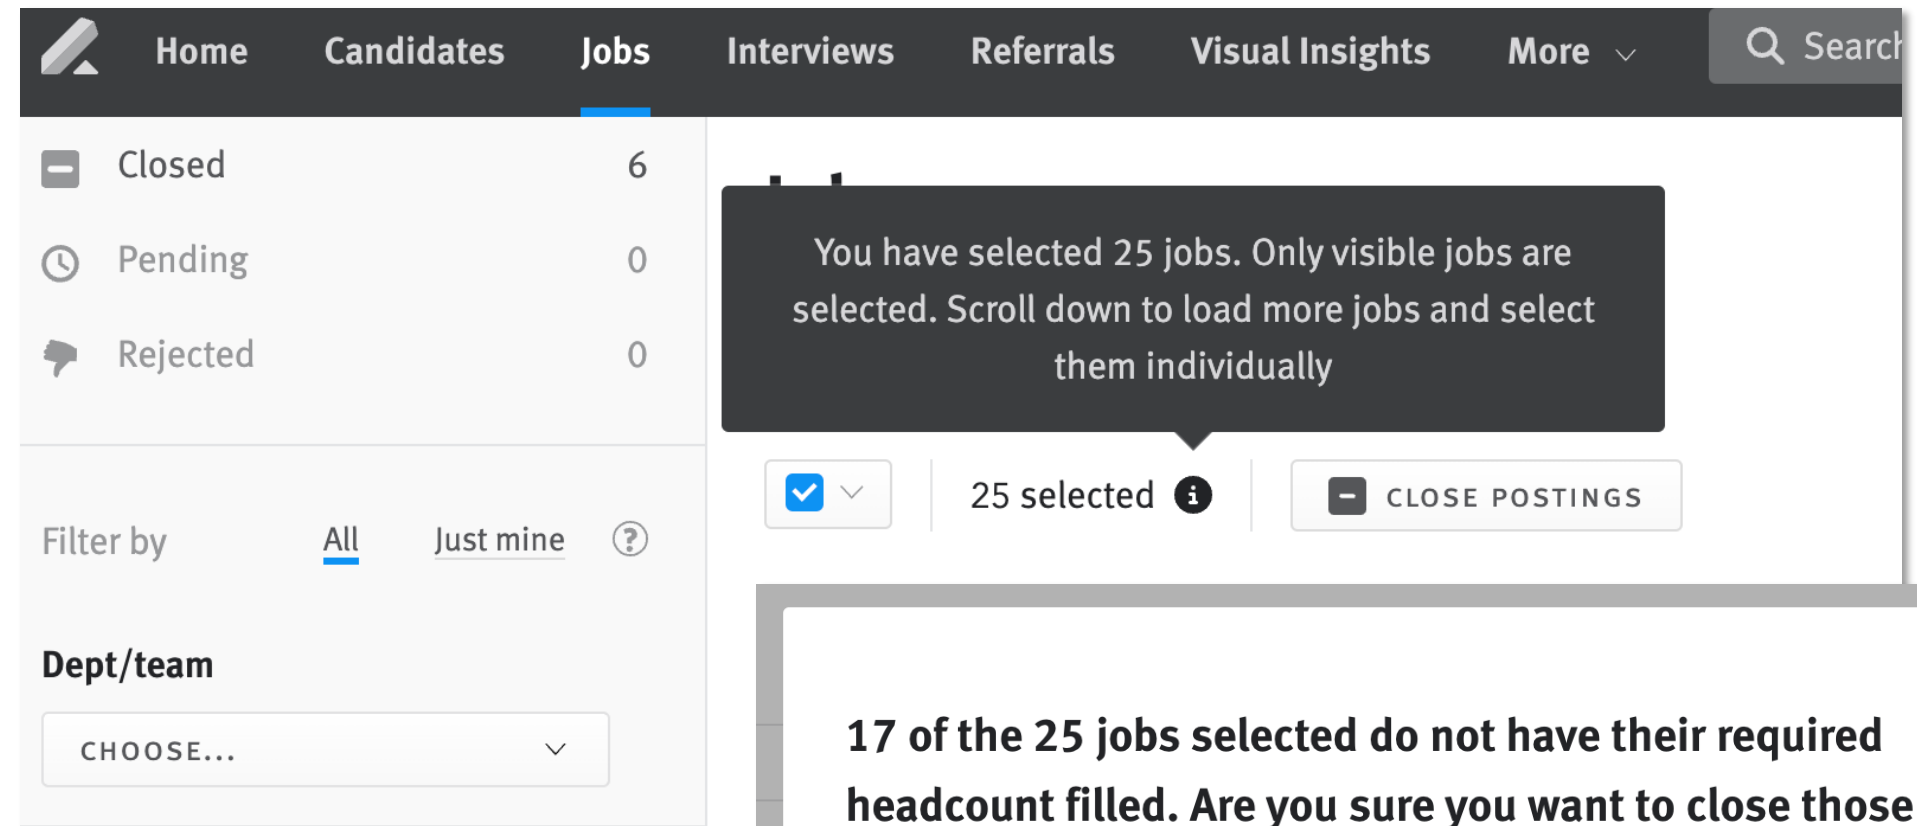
Home Candidates Jobs Interviews Referrals Visual Insights More

Search

Closed 6

Pending 0

Rejected 0

You have selected 25 jobs. Only visible jobs are selected. Scroll down to load more jobs and select them individually

25 selected

CLOSE POSTINGS

Filter by All Just mine

Dept/team

CHOOSE...

17 of the 25 jobs selected do not have their required headcount filled. Are you sure you want to close those